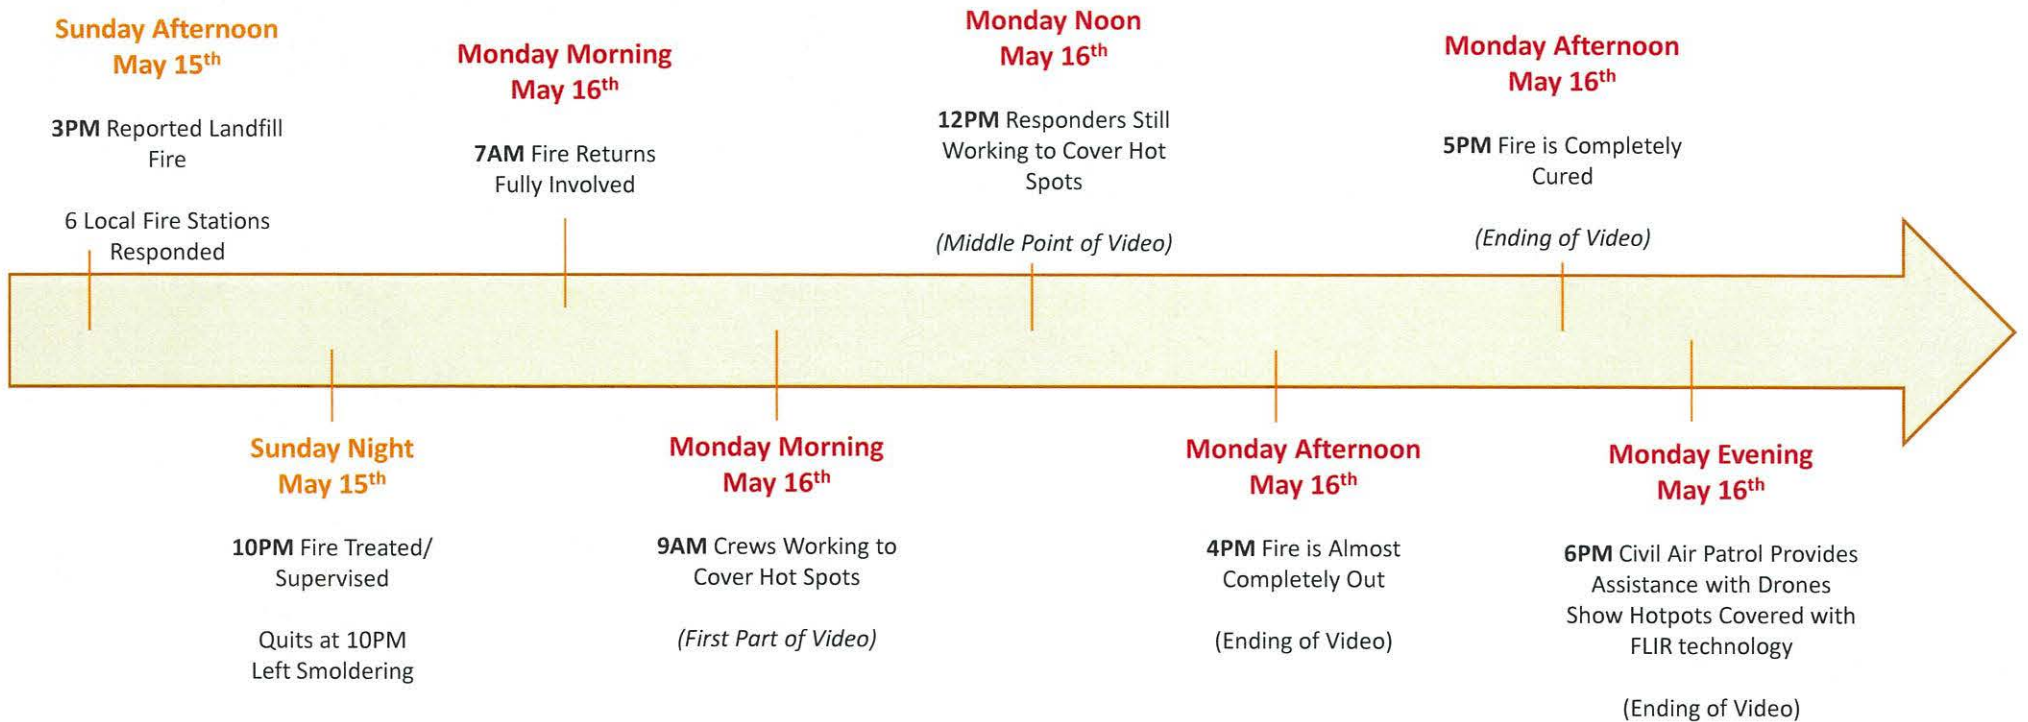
Sunday Afternoon
May 15$^{th}$

3PM Reported Landfill Fire

6 Local Fire Stations Responded

Monday Morning
May 16$^{th}$

7AM Fire Returns Fully Involved

Monday Noon
May 16$^{th}$

12PM Responders Still Working to Cover Hot Spots

(Middle Point of Video)

Monday Afternoon
May 16$^{th}$

5PM Fire is Completely Cured

(Ending of Video)

Sunday Night
May 15$^{th}$

10PM Fire Treated/ Supervised

Quits at 10PM Left Smoldering

Monday Morning
May 16$^{th}$

9AM Crews Working to Cover Hot Spots

(First Part of Video)

Monday Afternoon
May 16$^{th}$

4PM Fire is Almost Completely Out

(Ending of Video)

Monday Evening
May 16$^{th}$

6PM Civil Air Patrol Provides Assistance with Drones Show Hotpots Covered with FLIR technology

(Ending of Video)